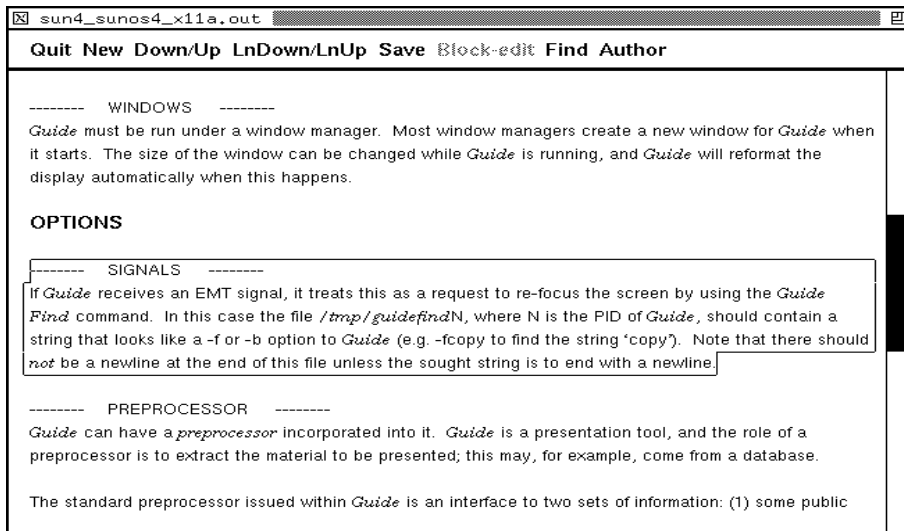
sun4_sunos4_x11a.out

Quit New Down/Up LnDown/LnUp Save Block-edit Find Author

-------- WINDOWS --------
Guide must be run under a window manager. Most window managers create a new window for Guide when it starts. The size of the window can be changed while Guide is running, and Guide will reformat the display automatically when this happens.

OPTIONS

-------- SIGNALS --------
If Guide receives an EMT signal, it treats this as a request to re-focus the screen by using the Guide Find command. In this case the file /tmp/guidefindN, where N is the PID of Guide, should contain a string that looks like a -f or -b option to Guide (e.g. -fcopy to find the string 'copy'). Note that there should not be a newline at the end of this file unless the sought string is to end with a newline.

-------- PREPROCESSOR --------
Guide can have a preprocessor incorporated into it. Guide is a presentation tool, and the role of a preprocessor is to extract the material to be presented; this may, for example, come from a database.

The standard preprocessor issued within Guide is an interface to two sets of information: (1) some public